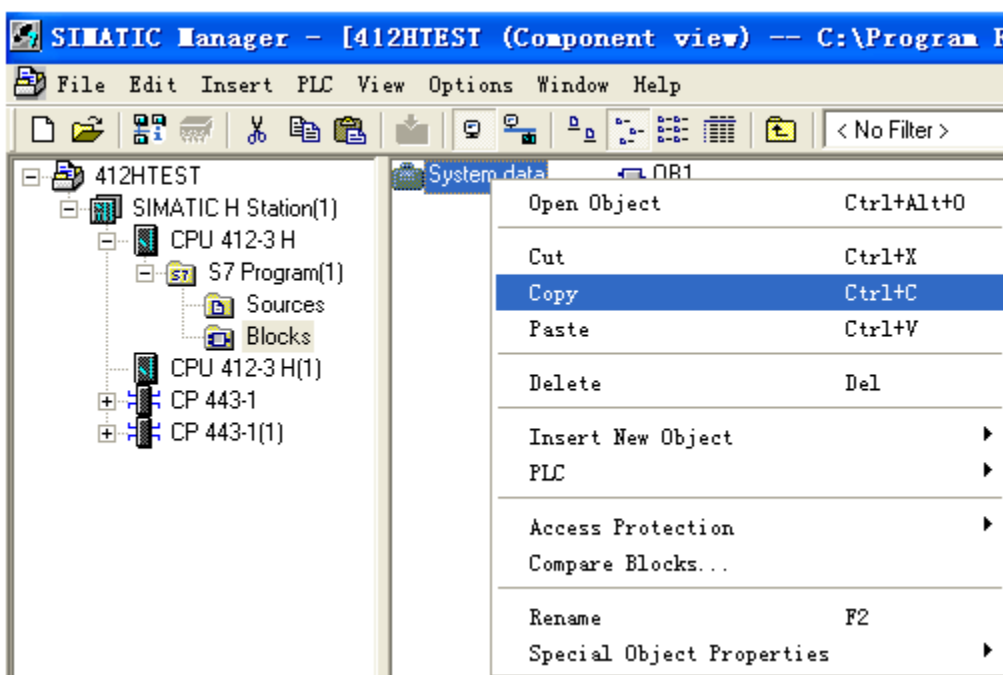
SIMATIC Manager - [412HTEST (Component view) -- C:\Program F

File Edit Insert PLC View Options Window Help

< No Filter >

412HTEST
SIMATIC H Station(1)
CPU 412-3 H
S7 Program(1)
Sources
Blocks
CPU 412-3 H(1)
CP 443-1
CP 443-1(1)

System data
OB1

Open Object Ctrl+Alt+O
Cut Ctrl+X
Copy Ctrl+C
Paste Ctrl+V
Delete Del
Insert New Object
PLC
Access Protection
Compare Blocks...
Rename F2
Special Object Properties